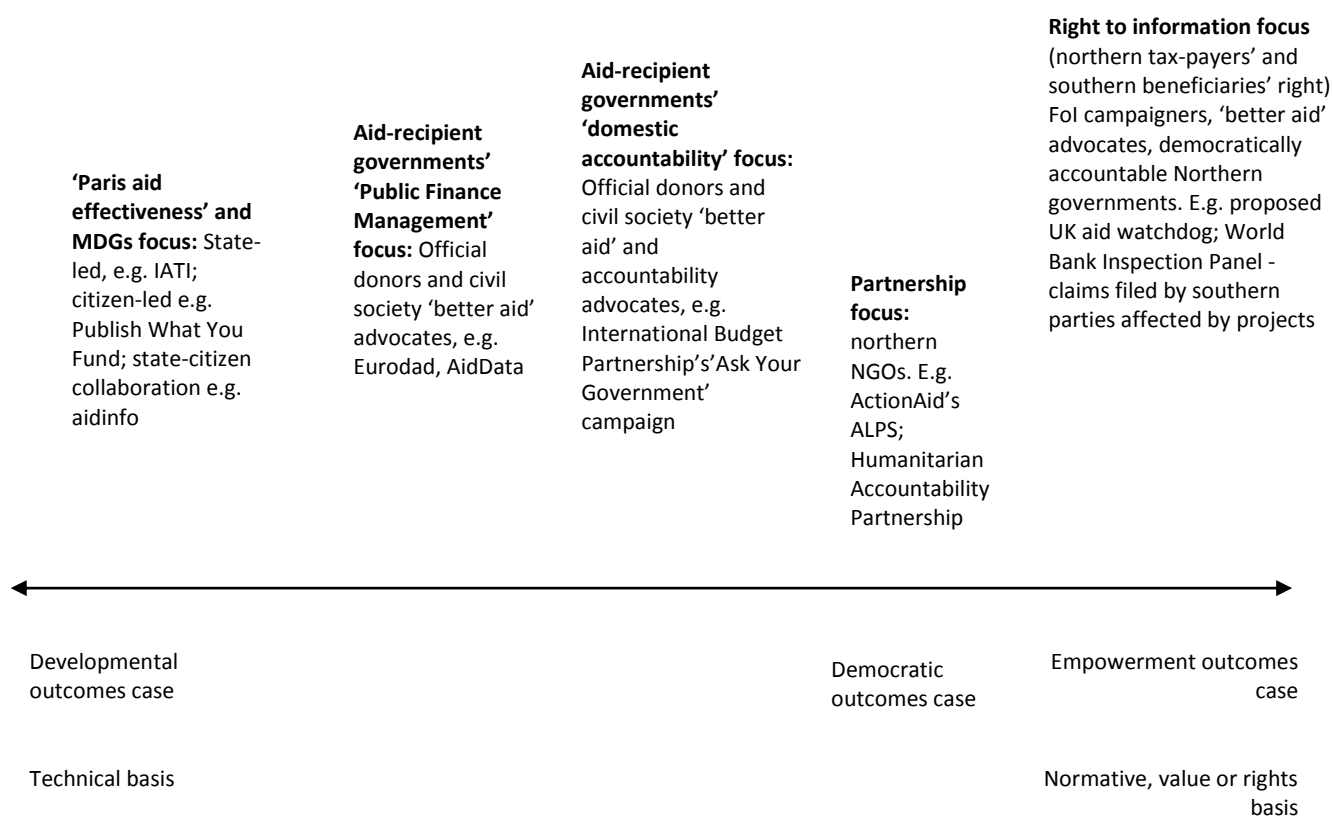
**'Paris aid effectiveness' and MDGs focus:** State-led, e.g. IATI; citizen-led e.g. Publish What You Fund; state-citizen collaboration e.g. aidinfo

**Aid-recipient governments' 'Public Finance Management' focus:** Official donors and civil society 'better aid' advocates, e.g. Eurodad, AidData

**Aid-recipient governments' 'domestic accountability' focus:** Official donors and civil society 'better aid' and accountability advocates, e.g. International Budget Partnership's'Ask Your Government' campaign

**Partnership focus:** northern NGOs. E.g. ActionAid's ALPS; Humanitarian Accountability Partnership

**Right to information focus** (northern tax-payers' and southern beneficiaries' right) FoI campaigners, 'better aid' advocates, democratically accountable Northern governments. E.g. proposed UK aid watchdog; World Bank Inspection Panel - claims filed by southern parties affected by projects

Developmental outcomes case

Democratic outcomes case

Empowerment outcomes case

Technical basis

Normative, value or rights basis